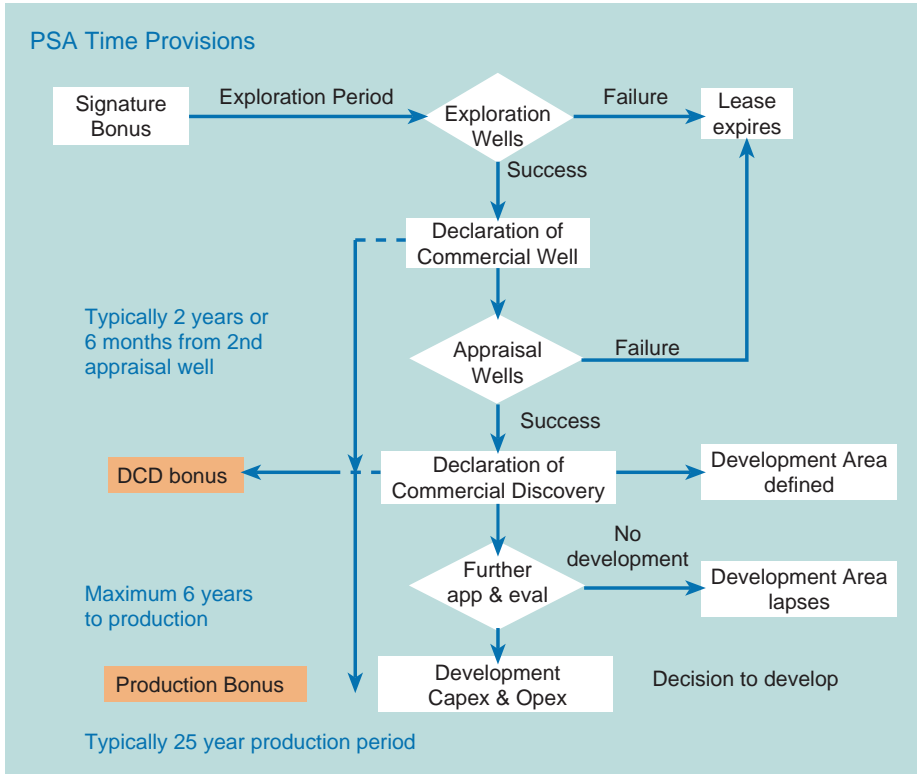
PSA Time Provisions

Signature Bonus

Exploration Period

Exploration Wells

Failure

Lease expires

Success

Declaration of Commercial Well

Typically 2 years or 6 months from 2nd appraisal well

Appraisal Wells

Failure

Success

DCD bonus

Declaration of Commercial Discovery

Development Area defined

No development

Further app & eval

Development Area lapses

Maximum 6 years to production

Production Bonus

Development Capex & Opex

Decision to develop

Typically 25 year production period